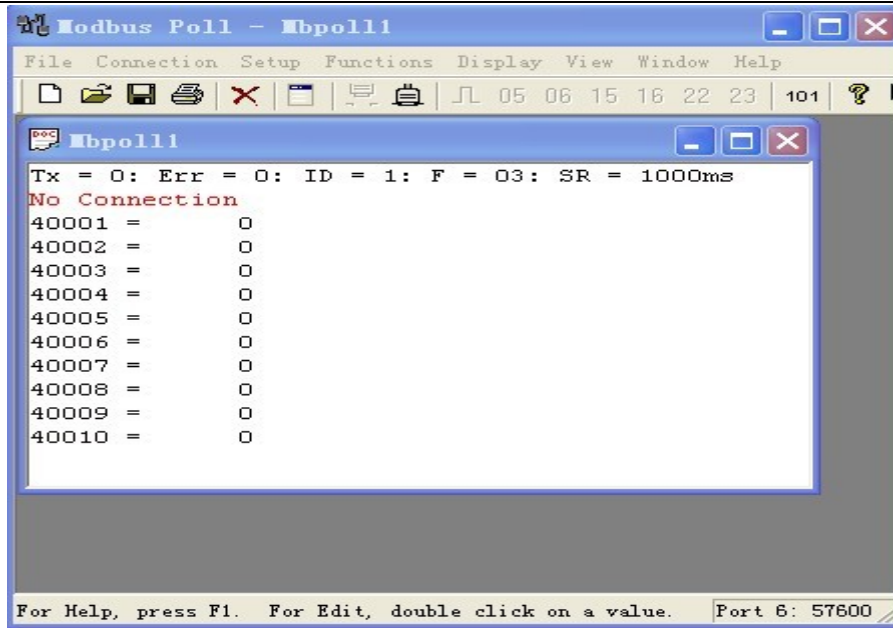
Modbus Poll - Mbpoll1

File Connection Setup Functions Display View Window Help

05 06 15 16 22 23 101

Mbpoll1

Tx = 0: Err = 0: ID = 1: F = 03: SR = 1000ms
No Connection
40001 = 0
40002 = 0
40003 = 0
40004 = 0
40005 = 0
40006 = 0
40007 = 0
40008 = 0
40009 = 0
40010 = 0

For Help, press F1. For Edit, double click on a value. Port 6: 57600